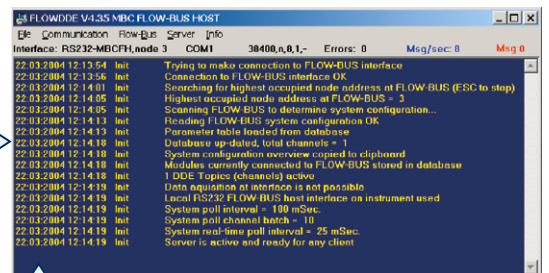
FLOWDDE V4.35 MBC FLOW-BUS HOST

File Communication Flow-Bus Server Info

Interface: RS232-MBCFH,node 3 COM1 38400,n,8,1,- Errors: 0 Msg/sec: 8 Msg: 0

22.03.2004 12:13:54 Init Trying to make connection to FLOW-BUS interface
22.03.2004 12:13:56 Init Connection to FLOW-BUS interface OK
22.03.2004 12:14:01 Init Searching for highest occupied node address at FLOW-BUS (ESC to stop)
22.03.2004 12:14:05 Init Highest occupied node address at FLOW-BUS = 3
22.03.2004 12:14:05 Init Scanning FLOW-BUS to determine system configuration...
22.03.2004 12:14:13 Init Reading FLOW-BUS system configuration OK
22.03.2004 12:14:13 Init Parameter table loaded from database
22.03.2004 12:14:18 Init Database up-dated, total channels = 1
22.03.2004 12:14:18 Init System configuration overview copied to clipboard
22.03.2004 12:14:18 Init Modules currently connected to FLOW-BUS stored in database
22.03.2004 12:14:18 Init 1 DDE Topics (channels) active
22.03.2004 12:14:19 Init Data aquisition at interface is not possible
22.03.2004 12:14:19 Init Local RS232 FLOW-BUS host interface on instrument used
22.03.2004 12:14:19 Init System poll interval = 100 mSec.
22.03.2004 12:14:19 Init System poll channel batch = 10
22.03.2004 12:14:19 Init System real-time poll interval = 25 mSec.
22.03.2004 12:14:19 Init Server is active and ready for any client